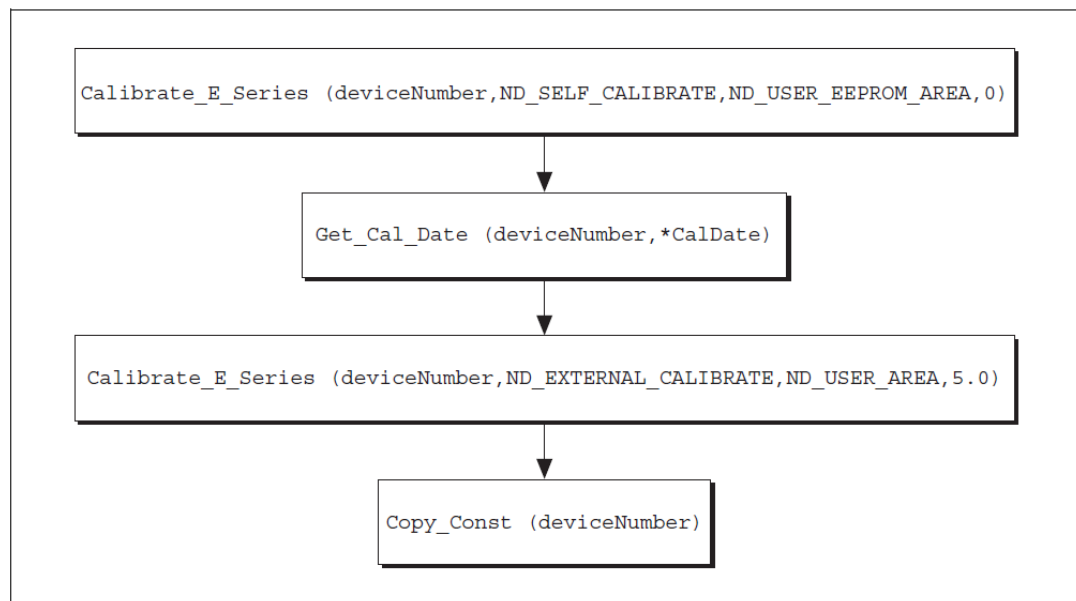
Calibrate_E_Series (deviceNumber,ND_SELF_CALIBRATE,ND_USER_EEPROM_AREA,0)

Get_Cal_Date (deviceNumber,*CalDate)

Calibrate_E_Series (deviceNumber,ND_EXTERNAL_CALIBRATE,ND_USER_AREA,5.0)

Copy_Const (deviceNumber)